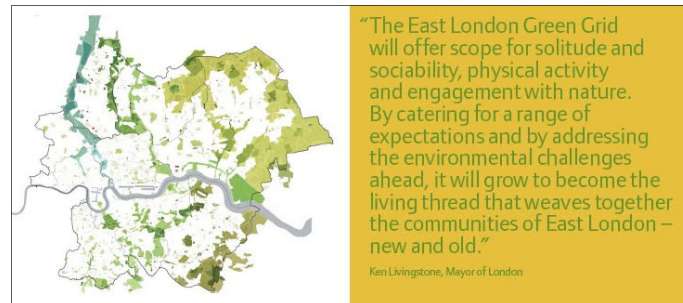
“The East London Green Grid will offer scope for solitude and sociability, physical activity and engagement with nature. By catering for a range of expectations and by addressing the environmental challenges ahead, it will grow to become the living thread that weaves together the communities of East London – new and old.”

Ken Livingstone, Mayor of London